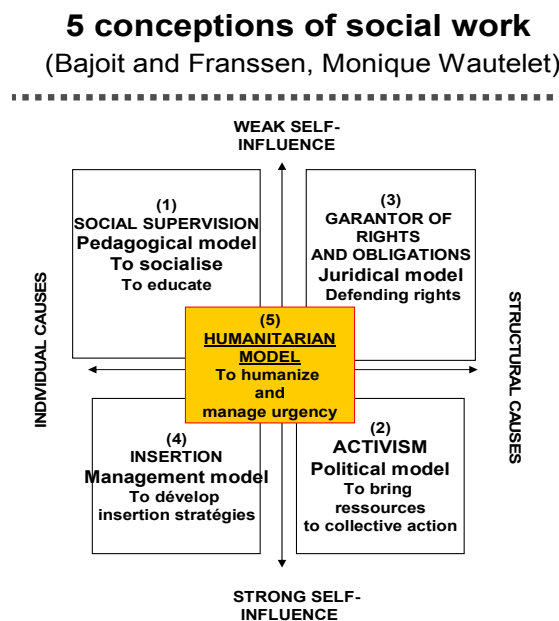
5 conceptions of social work
(Bajoit and Franssen, Monique Wautelet)

WEAK SELF-INFLUENCE

(1)
SOCIAL SUPERVISION
Pedagogical model
To socialise
To educate

(3)
GARANTOR OF RIGHTS AND OBLIGATIONS
Juridical model
Defending rights

INDIVIDUAL CAUSES

(5)
HUMANITARIAN MODEL
To humanize and manage urgency

STRUCTURAL CAUSES

(4)
INSERTION
Management model
To dévelop insertion stratégies

(2)
ACTIVISM
Political model
To bring ressources to collective action

STRONG SELF-INFLUENCE